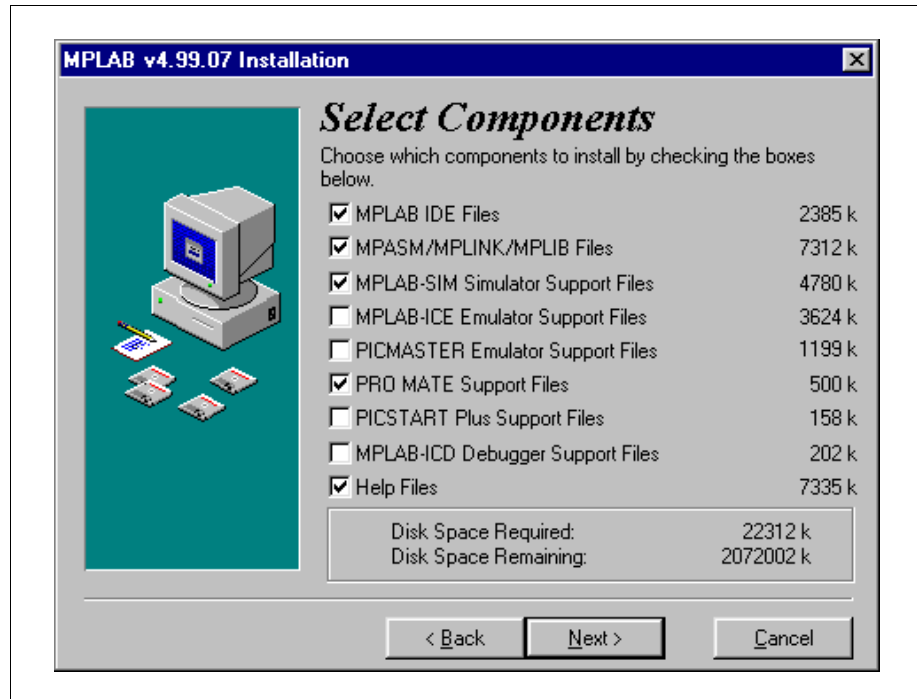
MPLAB v4.99.07 Installation

Select Components

Choose which components to install by checking the boxes below.

| | | |
|---|---|---|
| ☑ | MPLAB IDE Files | 2385 k |
| ☑ | MPASM/MPLINK/MPLIB Files | 7312 k |
| ☑ | MPLAB-SIM Simulator Support Files | 4780 k |
| ☐ | MPLAB-ICE Emulator Support Files | 3624 k |
| ☐ | PICMASTER Emulator Support Files | 1199 k |
| ☑ | PRO MATE Support Files | 500 k |
| ☐ | PICSTART Plus Support Files | 158 k |
| ☐ | MPLAB-ICD Debugger Support Files | 202 k |
| ☑ | Help Files | 7335 k |

Disk Space Required: 22312 k
Disk Space Remaining: 2072002 k

< Back    Next >    Cancel